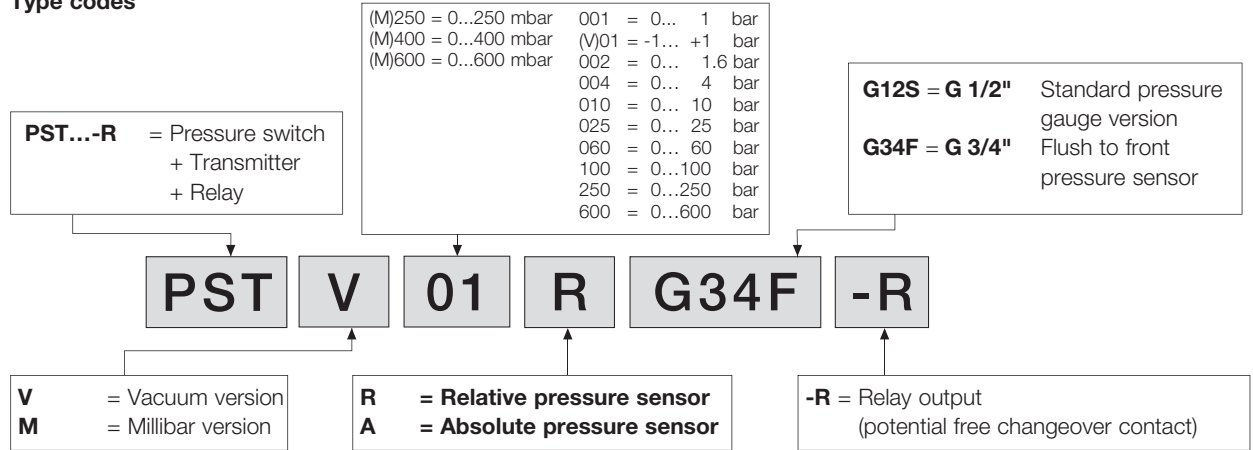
Type codes

(M)250 = 0...250 mbar
(M)400 = 0...400 mbar
(M)600 = 0...600 mbar

001 = 0... 1 bar
(V)01 = -1... +1 bar
002 = 0... 1.6 bar
004 = 0... 4 bar
010 = 0... 10 bar
025 = 0... 25 bar
060 = 0... 60 bar
100 = 0...100 bar
250 = 0...250 bar
600 = 0...600 bar

PST...-R = Pressure switch + Transmitter + Relay

G12S = G 1/2" Standard pressure gauge version
G34F = G 3/4" Flush to front pressure sensor

PST V 01 R G34F -R

V = Vacuum version
M = Millibar version

R = Relative pressure sensor
A = Absolute pressure sensor

-R = Relay output (potential free changeover contact)